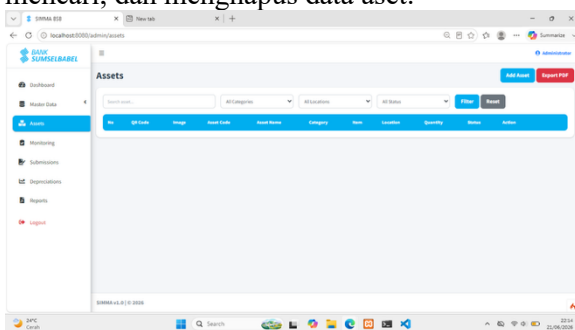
mencari, dan menghapus data aset.

SIMMA BSB
New tab
localhost:8080/admin/assets
Summarize

BANK SUMSELBABEL
Administrator
Dashboard
Master Data
Assets
Monitoring
Submissions
Depreciations
Reports
Logout

Assets
Add Asset
Export PDF
Search asset...
All Categories
All Locations
All Status
Filter
Reset

| No | QR Code | Image | Asset Code | Asset Name | Category | Item | Location | Quantity | Status | Action |
|---|---|---|---|---|---|---|---|---|---|---|

SIMMA v1.0 | © 2026

24°C
Cerah
Search
22:14
21/06/2026